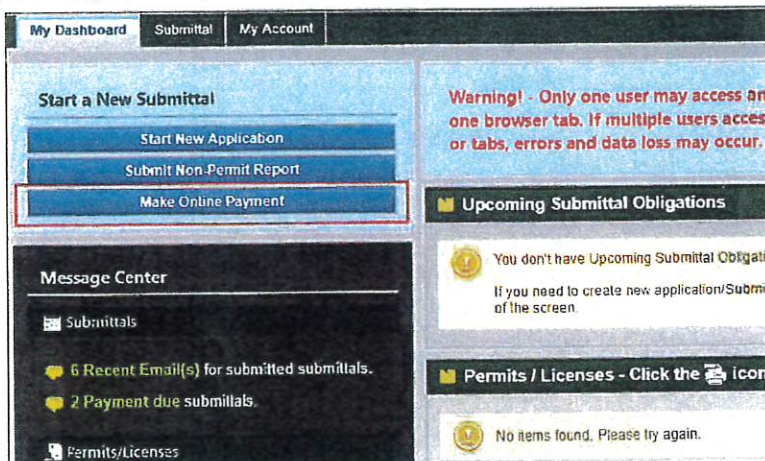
My Dashboard
Submittal
My Account

Start a New Submittal

Start New Application

Submit Non-Permit Report

Make Online Payment

Message Center

Submittals

6 Recent Email(s) for submitted submittals.

2 Payment due submittals.

Permits/Licenses

Warning! - Only one user may access an one browser tab. If multiple users acces or tabs, errors and data loss may occur.

Upcoming Submittal Obligations

You don't have Upcoming Submittal Obligati

If you need to create new application/Submi of the screen.

Permits / Licenses - Click the icon

No items found. Please try again.